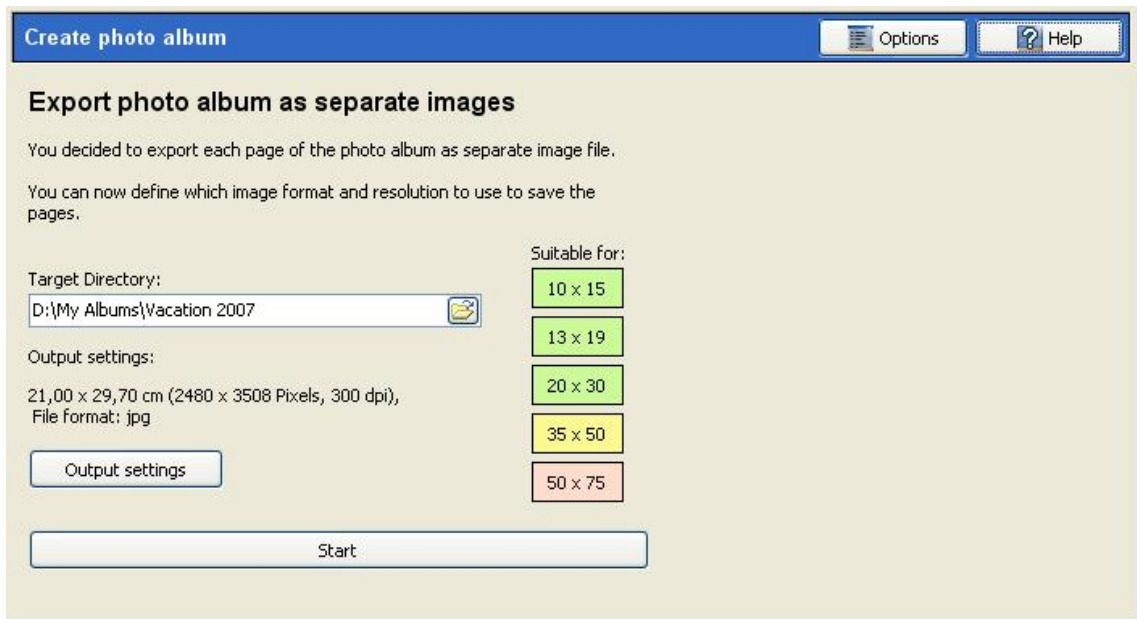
Create photo album

Options

Help

Export photo album as separate images

You decided to export each page of the photo album as separate image file.

You can now define which image format and resolution to use to save the pages.

Target Directory:

D:\My Albums\Vacation 2007

Output settings:

21,00 x 29,70 cm (2480 x 3508 Pixels, 300 dpi), File format: jpg

Output settings

Suitable for:

10 x 15

13 x 19

20 x 30

35 x 50

50 x 75

Start